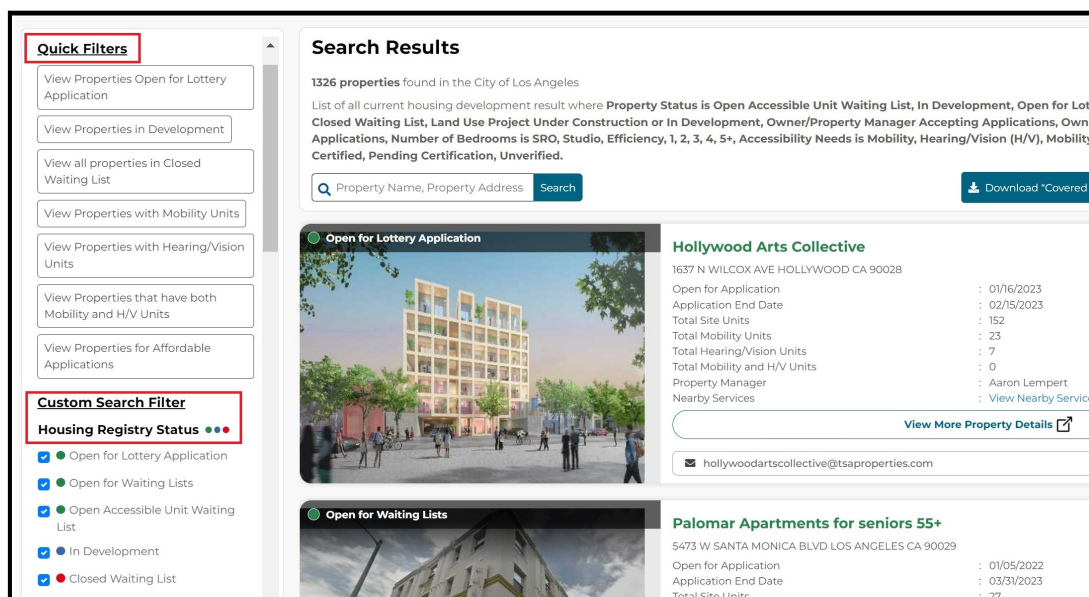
Quick Filters

View Properties Open for Lottery Application

View Properties in Development

View all properties in Closed Waiting List

View Properties with Mobility Units

View Properties with Hearing/Vision Units

View Properties that have both Mobility and H/V Units

View Properties for Affordable Applications

Custom Search Filter

Housing Registry Status

Open for Lottery Application

Open for Waiting Lists

Open Accessible Unit Waiting List

In Development

Closed Waiting List

Search Results

1326 properties found in the City of Los Angeles

List of all current housing development result where Property Status is Open Accessible Unit Waiting List, In Development, Open for Lot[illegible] Closed Waiting List, Land Use Project Under Construction or In Development, Owner/Property Manager Accepting Applications, Own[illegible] Applications, Number of Bedrooms is SRO, Studio, Efficiency, 1, 2, 3, 4, 5+, Accessibility Needs is Mobility, Hearing/Vision (H/V), Mobility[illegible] Certified, Pending Certification, Unverified.

Property Name, Property Address Search

Download "Covered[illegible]

Open for Lottery Application

Hollywood Arts Collective

1637 N WILCOX AVE HOLLYWOOD CA 90028

| | |
|---|---|
| Open for Application | : 01/16/2023 |
| Application End Date | : 02/15/2023 |
| Total Site Units | : 152 |
| Total Mobility Units | : 23 |
| Total Hearing/Vision Units | : 7 |
| Total Mobility and H/V Units | : 0 |
| Property Manager | : Aaron Lempert |
| Nearby Services | : View Nearby Servic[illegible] |

View More Property Details

hollywoodartscollective@tsaproperties.com

Open for Waiting Lists

Palomar Apartments for seniors 55+

5473 W SANTA MONICA BLVD LOS ANGELES CA 90029

| | |
|---|---|
| Open for Application | : 01/05/2022 |
| Application End Date | : 03/31/2023 |
| Total Site Units | : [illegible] |